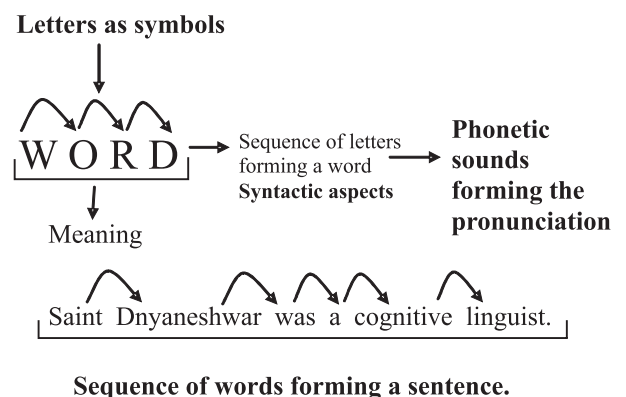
Letters as symbols

WORD

Sequence of letters forming a word
Syntactic aspects

Phonetic sounds forming the pronunciation

Meaning

Saint Dnyaneshwar was a cognitive linguist.

Sequence of words forming a sentence.